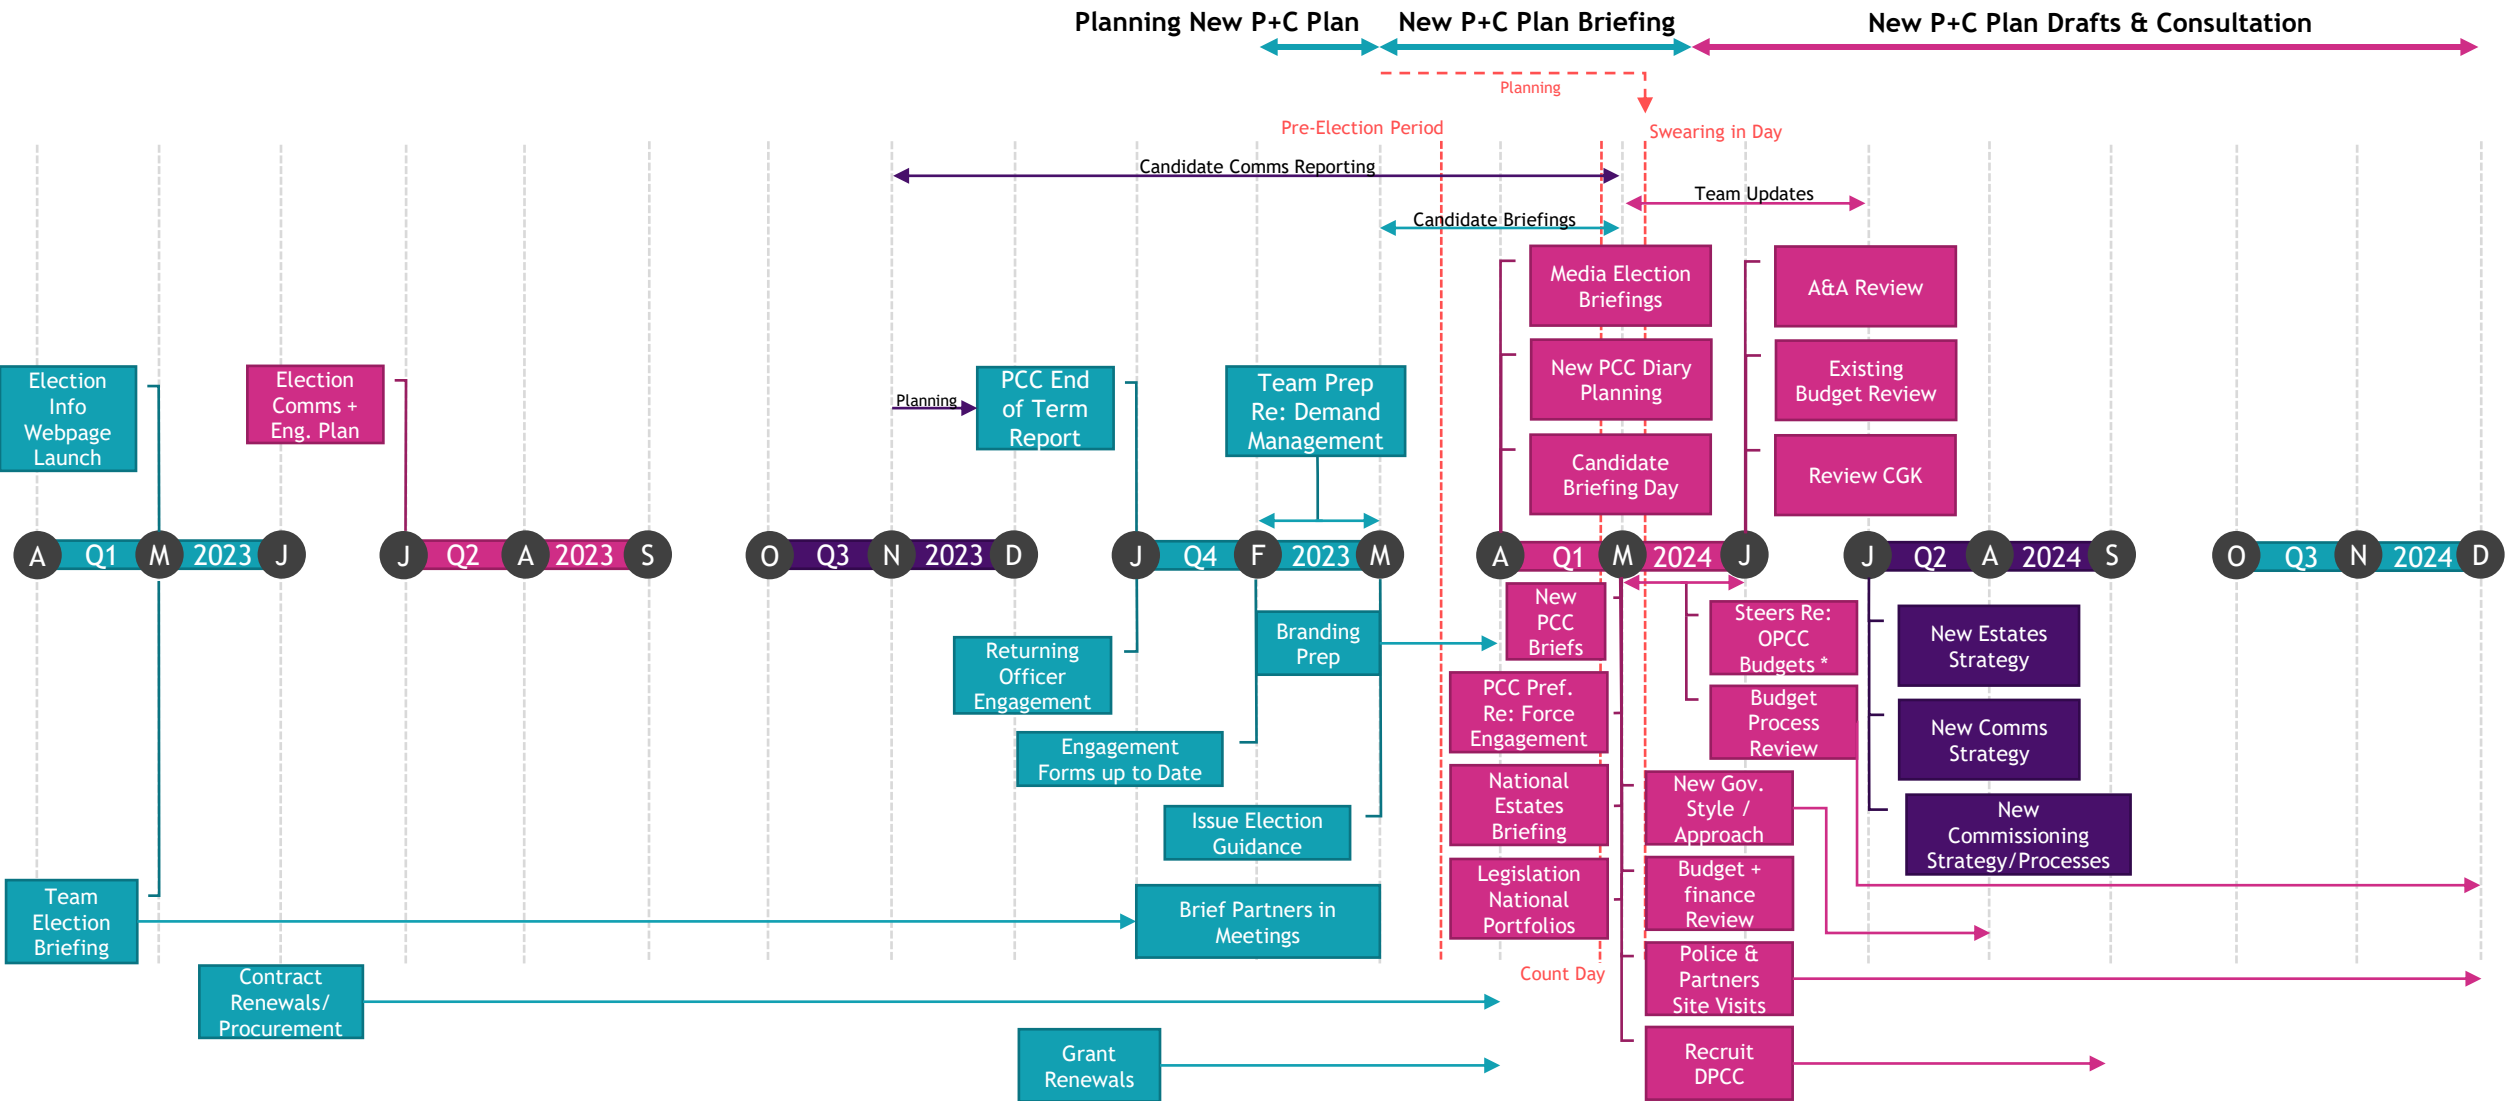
Planning New P+C Plan
New P+C Plan Briefing
New P+C Plan Drafts & Consultation

Planning

Pre-Election Period
Swearing in Day

Candidate Comms Reporting
Team Updates
Candidate Briefings

Media Election Briefings
New PCC Diary Planning
Candidate Briefing Day

A&A Review
Existing Budget Review
Review CGK

Election Info Webpage Launch
Election Comms + Eng. Plan
Planning
PCC End of Term Report
Team Prep Re: Demand Management

A Q1 M 2023 J
J Q2 A 2023 S
O Q3 N 2023 D
J Q4 F 2023 M
A Q1 M 2024 J
J Q2 A 2024 S
O Q3 N 2024 D

New PCC Briefs
Steers Re: OPCC Budgets *
New Estates Strategy
Returning Officer Engagement
Branding Prep
PCC Pref. Re: Force Engagement
Budget Process Review
New Comms Strategy
Engagement Forms up to Date
National Estates Briefing
New Gov. Style / Approach
New Commissioning Strategy/Processes
Issue Election Guidance
Team Election Briefing
Brief Partners in Meetings
Legislation National Portfolios
Budget + finance Review
Contract Renewals/ Procurement
Count Day
Police & Partners Site Visits
Grant Renewals
Recruit DPCC